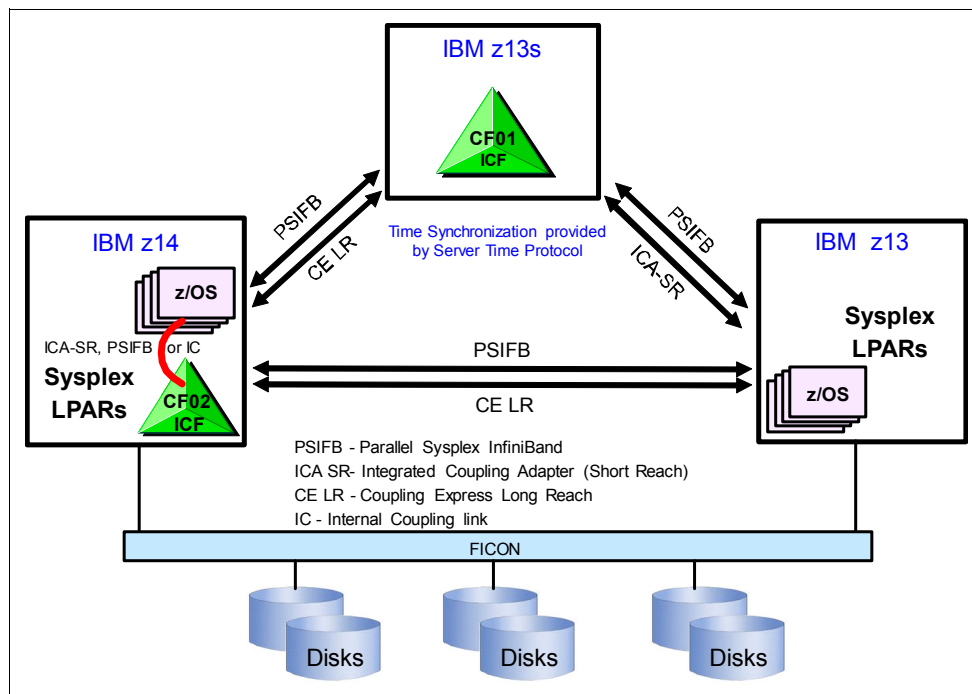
IBM z13s

CF01
ICF

PSIFB

CE LR

Time Synchronization provided by Server Time Protocol

PSIFB

ICA-SR

IBM z14

z/OS

ICA-SR, PSIFB or IC

Sysplex
LPARs

CF02
ICF

IBM z13

Sysplex
LPARs

z/OS

PSIFB

CE LR

PSIFB - Parallel Sysplex InfiniBand
ICA SR- Integrated Coupling Adapter (Short Reach)
CE LR - Coupling Express Long Reach
IC - Internal Coupling link

FICON

Disks

Disks

Disks